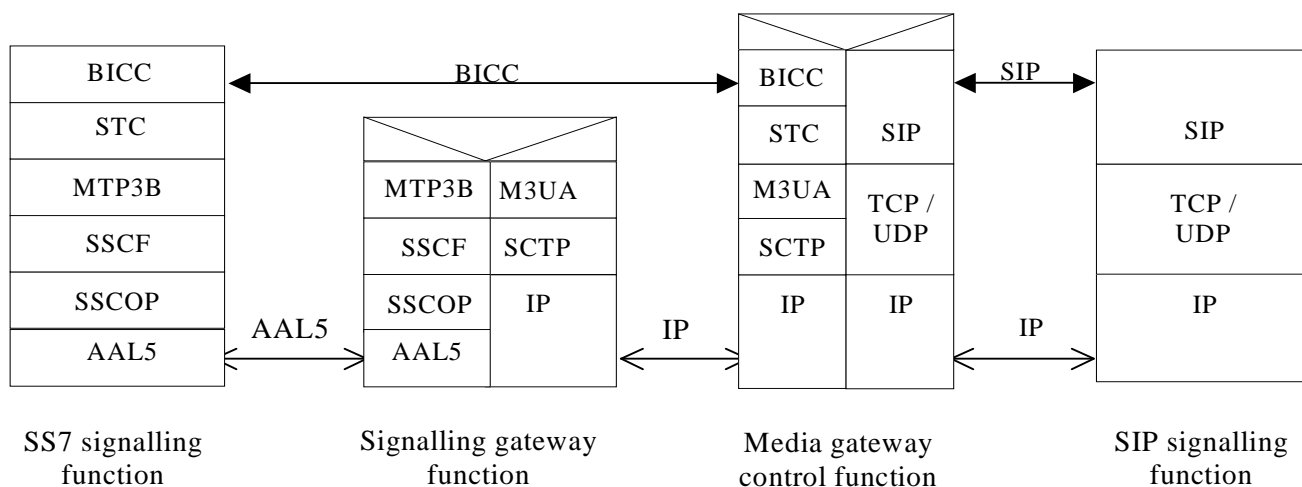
BICC
STC
MTP3B
SSCF
SSCOP
AAL5

BICC

MTP3B
SSCF
SSCOP
AAL5

M3UA
SCTP
IP

AAL5

IP

BICC
STC
M3UA
SCTP
IP

SIP
TCP / UDP
IP

SIP

SIP
TCP / UDP
IP

IP

SS7 signalling function

Signalling gateway function

Media gateway control function

SIP signalling function